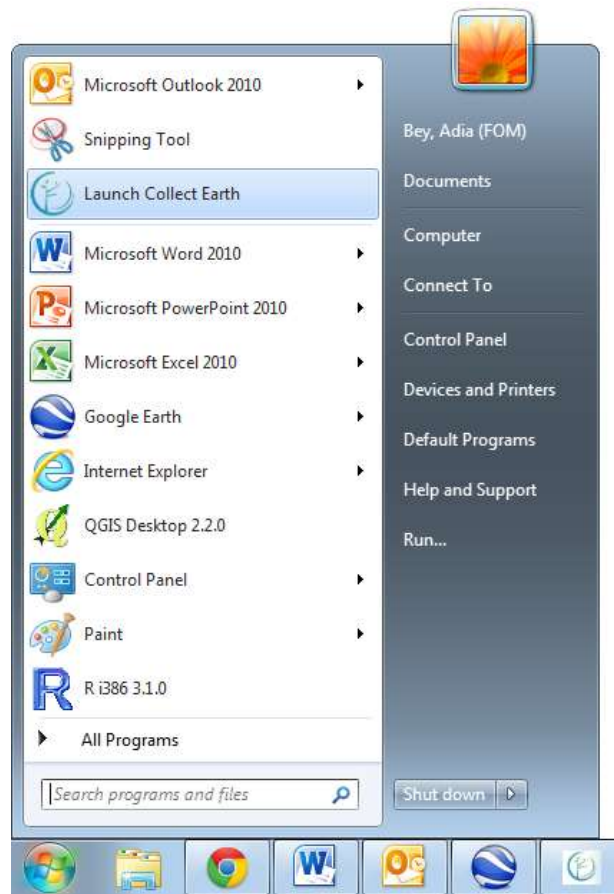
Microsoft Outlook 2010
Snipping Tool
Launch Collect Earth
Microsoft Word 2010
Microsoft PowerPoint 2010
Microsoft Excel 2010
Google Earth
Internet Explorer
QGIS Desktop 2.2.0
Control Panel
Paint
R i386 3.1.0
All Programs
Search programs and files

Bey, Adia (FOM)
Documents
Computer
Connect To
Control Panel
Devices and Printers
Default Programs
Help and Support
Run...
Shut down